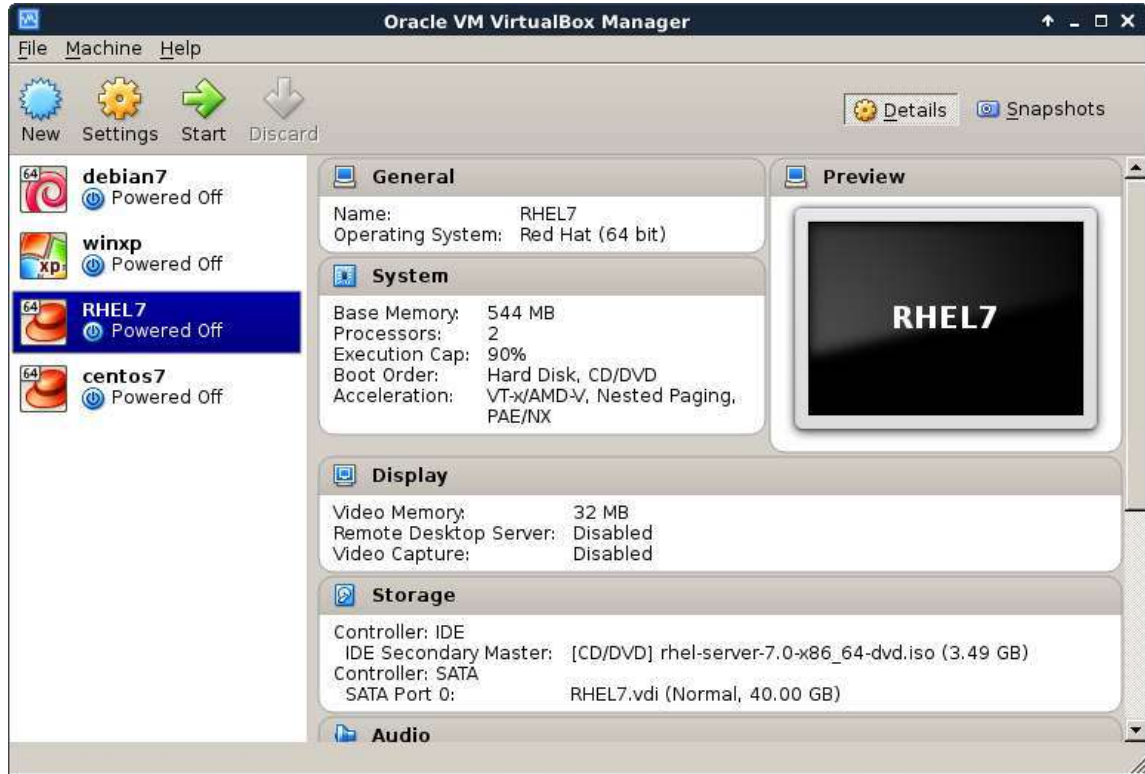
Oracle VM VirtualBox Manager

File Machine Help

New Settings Start Discard

Details Snapshots

64 debian7
Powered Off

winxp
xp Powered Off

64 RHEL7
Powered Off

64 centos7
Powered Off

General

Name: RHEL7
Operating System: Red Hat (64 bit)

System

Base Memory: 544 MB
Processors: 2
Execution Cap: 90%
Boot Order: Hard Disk, CD/DVD
Acceleration: VT-x/AMD-V, Nested Paging, PAE/NX

Preview

RHEL7

Display

Video Memory: 32 MB
Remote Desktop Server: Disabled
Video Capture: Disabled

Storage

Controller: IDE
IDE Secondary Master: [CD/DVD] rhel-server-7.0-x86_64-dvd.iso (3.49 GB)
Controller: SATA
SATA Port 0: RHEL7.vdi (Normal, 40.00 GB)

Audio